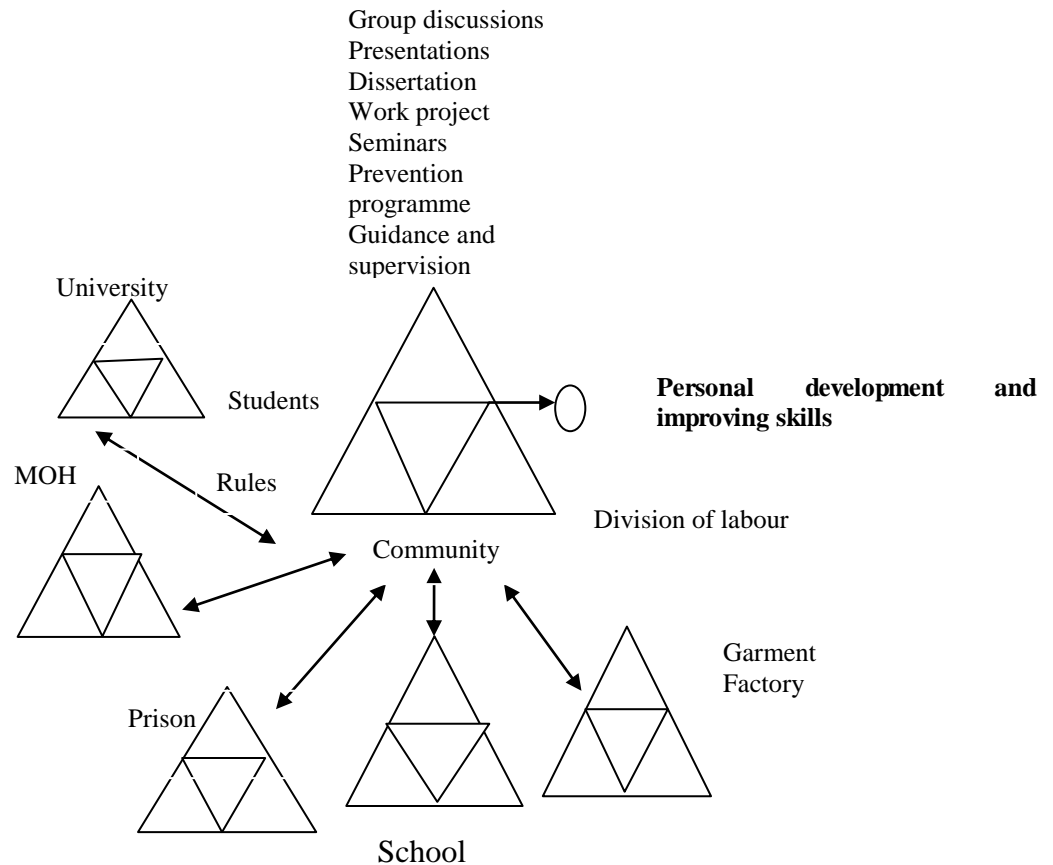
Group discussions
Presentations
Dissertation
Work project
Seminars
Prevention programme
Guidance and supervision

University

Students

Personal development and improving skills

MOH

Rules

Division of labour

Community

Garment Factory

Prison

School